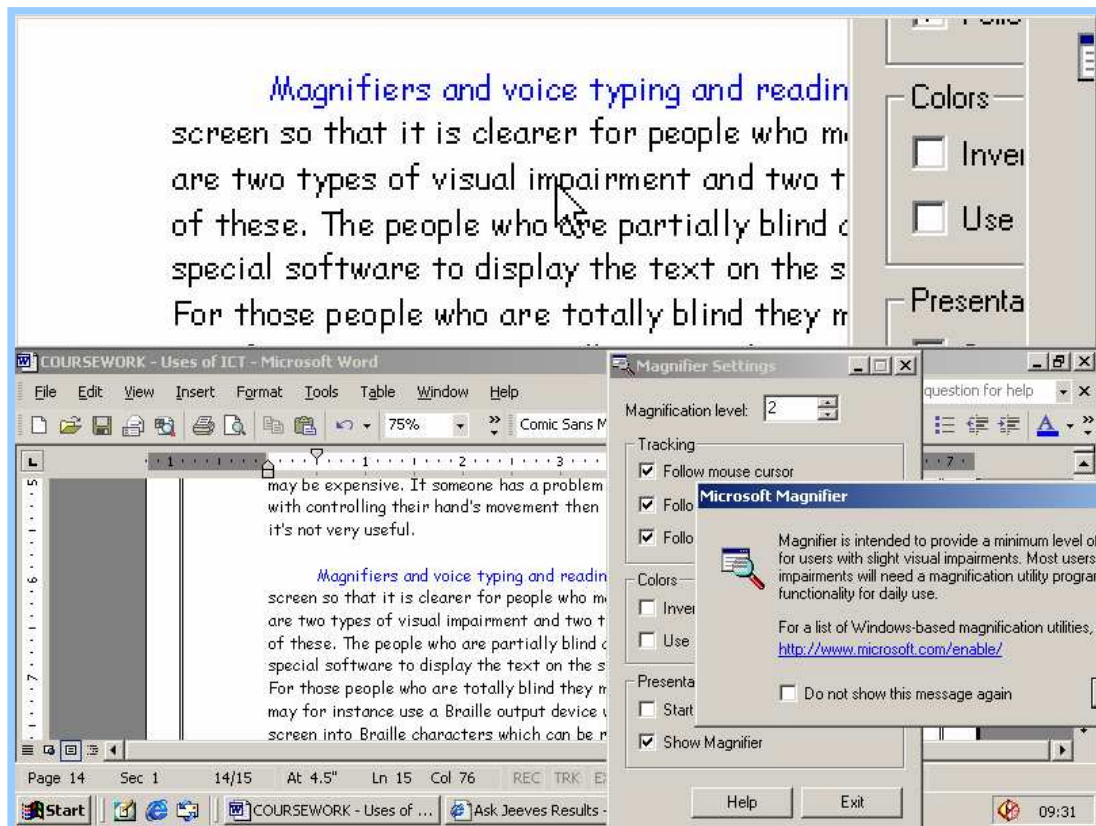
Magnifiers and voice typing and readin
screen so that it is clearer for people who m
are two types of visual impairment and two t
of these. The people who are partially blind c
special software to display the text on the s
For those people who are totally blind they m

Colors
Inver
Use
Presenta

COURSEWORK - Uses of ICT - Microsoft Word
File Edit View Insert Format Tools Table Window Help
75%
Comic Sans M
question for help

may be expensive. If someone has a problem with controlling their hand's movement then it's not very useful.

Magnifiers and voice typing and readin screen so that it is clearer for people who m are two types of visual impairment and two t of these. The people who are partially blind c special software to display the text on the s For those people who are totally blind they m may for instance use a Braille output device screen into Braille characters which can be r

Magnifier Settings
Magnification level: 2
Tracking
Follow mouse cursor
Follo
Follo
Colors
Inver
Use
Presenta
Start
Show Magnifier
Help
Exit

Microsoft Magnifier
Magnifier is intended to provide a minimum level of for users with slight visual impairments. Most users impairments will need a magnification utility progra functionality for daily use.

For a list of Windows-based magnification utilities,
http://www.microsoft.com/enable/

Do not show this message again

Page 14 Sec 1 14/15 At 4.5" Ln 15 Col 76 REC TRK EX

Start COURSEWORK - Uses of ... Ask Jeeves Results - 09:31